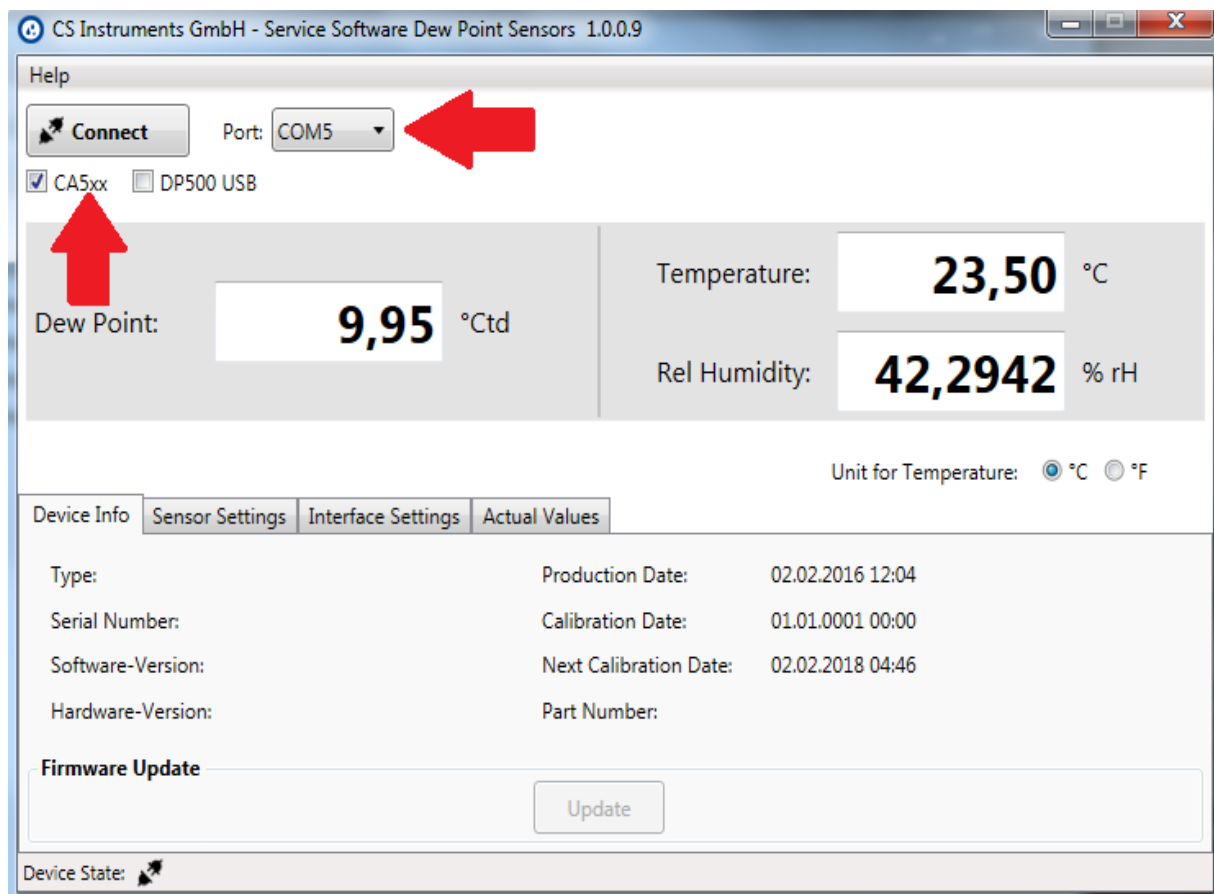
CS Instruments GmbH - Service Software Dew Point Sensors 1.0.0.9

Help

Connect

Port: COM5

CA5xx

DP500 USB

Dew Point: 9,95 °Ctd

Temperature: 23,50 °C

Rel Humidity: 42,2942 % rH

Unit for Temperature: °C °F

Device Info | Sensor Settings | Interface Settings | Actual Values

Type:

Serial Number:

Software-Version:

Hardware-Version:

Production Date: 02.02.2016 12:04

Calibration Date: 01.01.0001 00:00

Next Calibration Date: 02.02.2018 04:46

Part Number:

Firmware Update

Update

Device State: